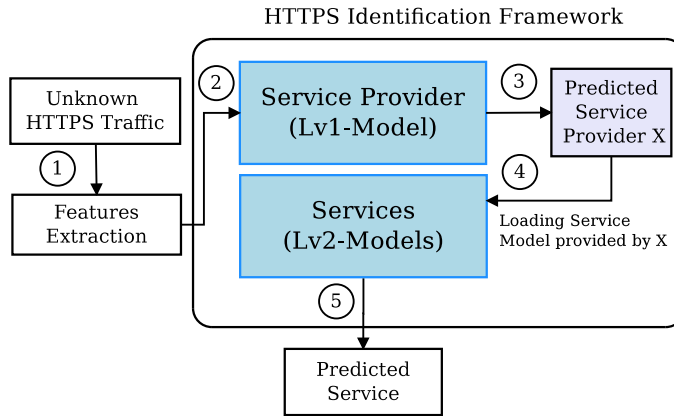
HTTPS Identification Framework

Unknown HTTPS Traffic

1

Features Extraction

2

Service Provider (Lv1-Model)

3

Predicted Service Provider X

4

Loading Service Model provided by X

Services (Lv2-Models)

5

Predicted Service